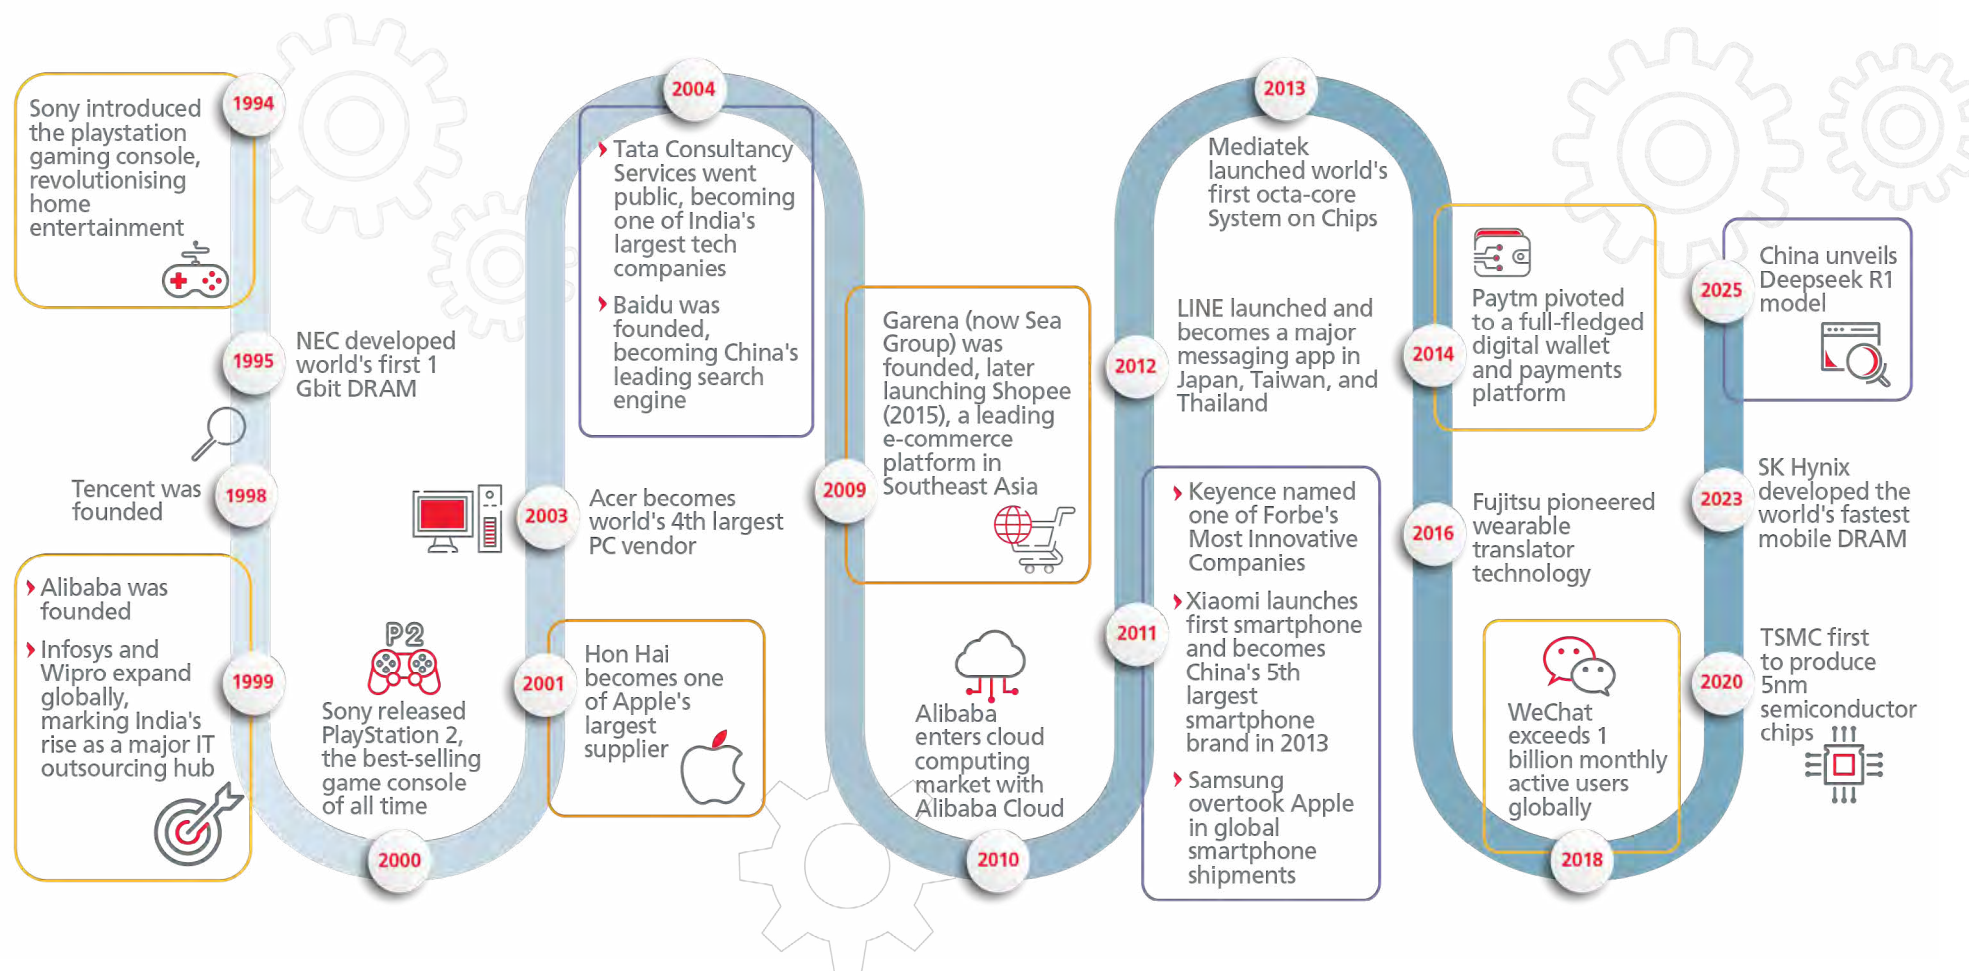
Sony introduced the playstation gaming console, revolutionising home entertainment

1994

1995

NEC developed world's first 1 Gbit DRAM

Tencent was founded

1998

Alibaba was founded

Infosys and Wipro expand globally, marking India's rise as a major IT outsourcing hub

1999

P2

Sony released PlayStation 2, the best-selling game console of all time

2000

2004

Tata Consultancy Services went public, becoming one of India's largest tech companies

Baidu was founded, becoming China's leading search engine

2003

Acer becomes world's 4th largest PC vendor

2001

Hon Hai becomes one of Apple's largest supplier

Garena (now Sea Group) was founded, later launching Shopee (2015), a leading e-commerce platform in Southeast Asia

2009

Alibaba enters cloud computing market with Alibaba Cloud

2010

2013

Mediatek launched world's first octa-core System on Chips

2012

LINE launched and becomes a major messaging app in Japan, Taiwan, and Thailand

Keyence named one of Forbe's Most Innovative Companies

2011

Xiaomi launches first smartphone and becomes China's 5th largest smartphone brand in 2013

Samsung overtook Apple in global smartphone shipments

Paytm pivoted to a full-fledged digital wallet and payments platform

2014

2016

Fujitsu pioneered wearable translator technology

WeChat exceeds 1 billion monthly active users globally

2018

2025

China unveils Deepseek R1 model

2023

SK Hynix developed the world's fastest mobile DRAM

2020

TSMC first to produce 5nm semiconductor chips